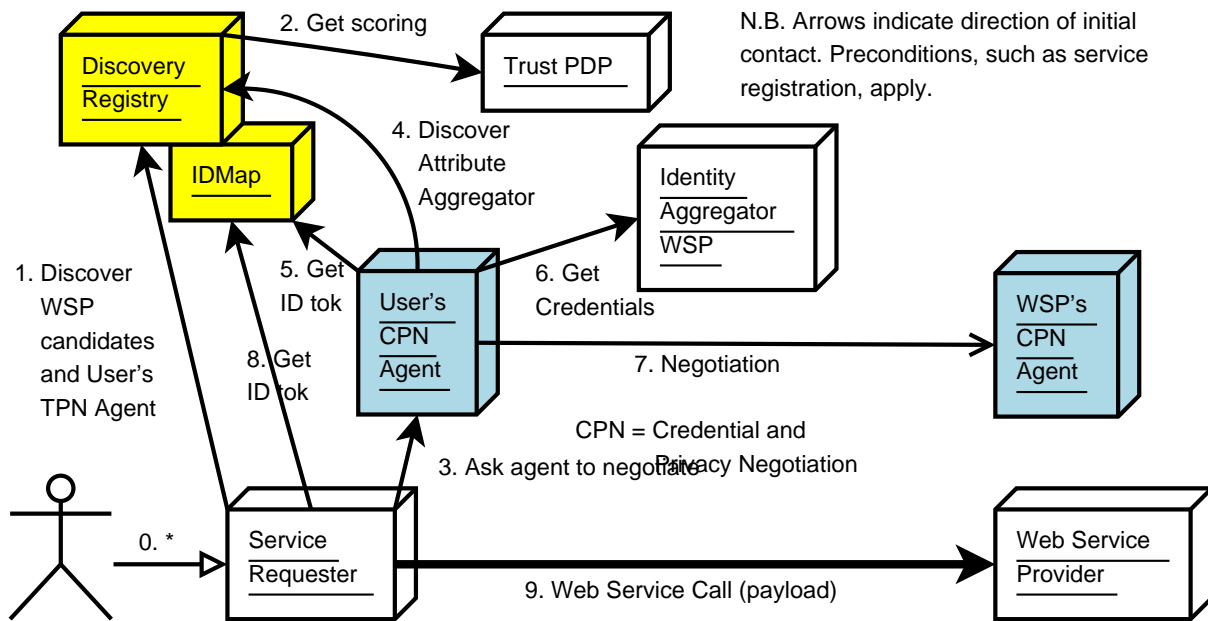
2. Get scoring

N.B. Arrows indicate direction of initial contact. Preconditions, such as service registration, apply.

Discovery
Registry

Trust PDP

4. Discover
Attribute
Aggregator

IDMap

Identity
Aggregator
WSP

1. Discover
WSP
candidates
and User's
TPN Agent

5. Get
ID tok

User's
CPN
Agent

6. Get
Credentials

WSP's
CPN
Agent

8. Get
ID tok

7. Negotiation

CPN = Credential and Privacy Negotiation

3. Ask agent to negotiate

0. *

Service
Requester

Web Service
Provider

9. Web Service Call (payload)